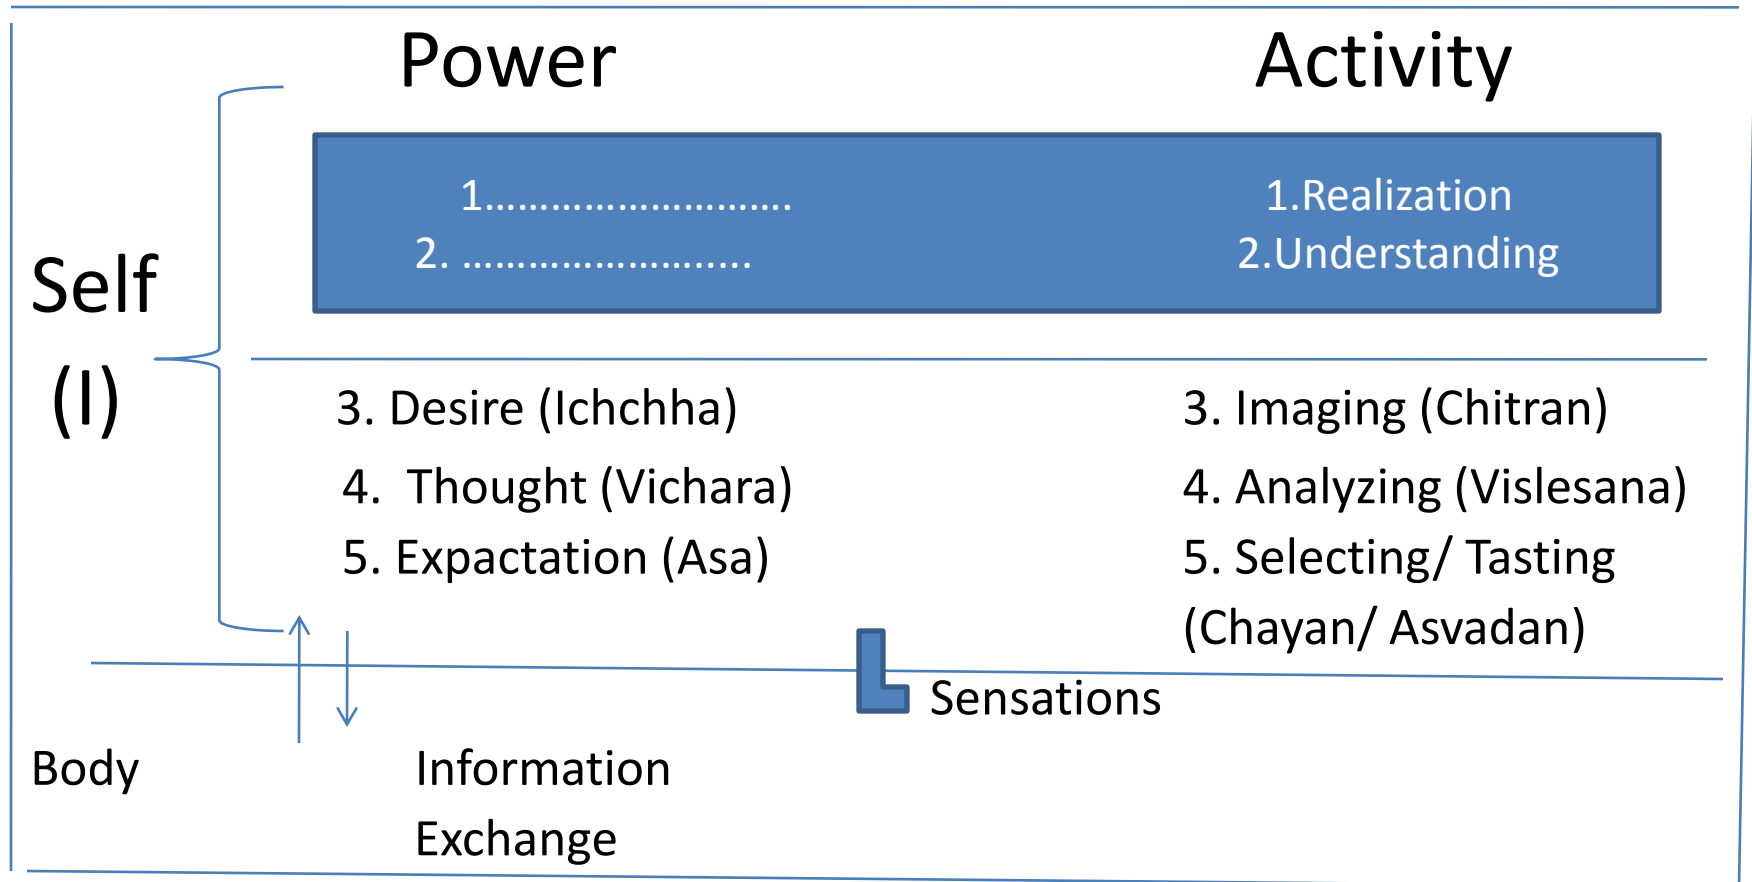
Power

Activity

Self (I)

1.........................
2. .........................

1.Realization
2.Understanding

3. Desire (Ichchha)
4. Thought (Vichara)
5. Expactation (Asa)

3. Imaging (Chitran)
4. Analyzing (Vislesana)
5. Selecting/ Tasting (Chayan/ Asvadan)

Sensations

Body

Information Exchange